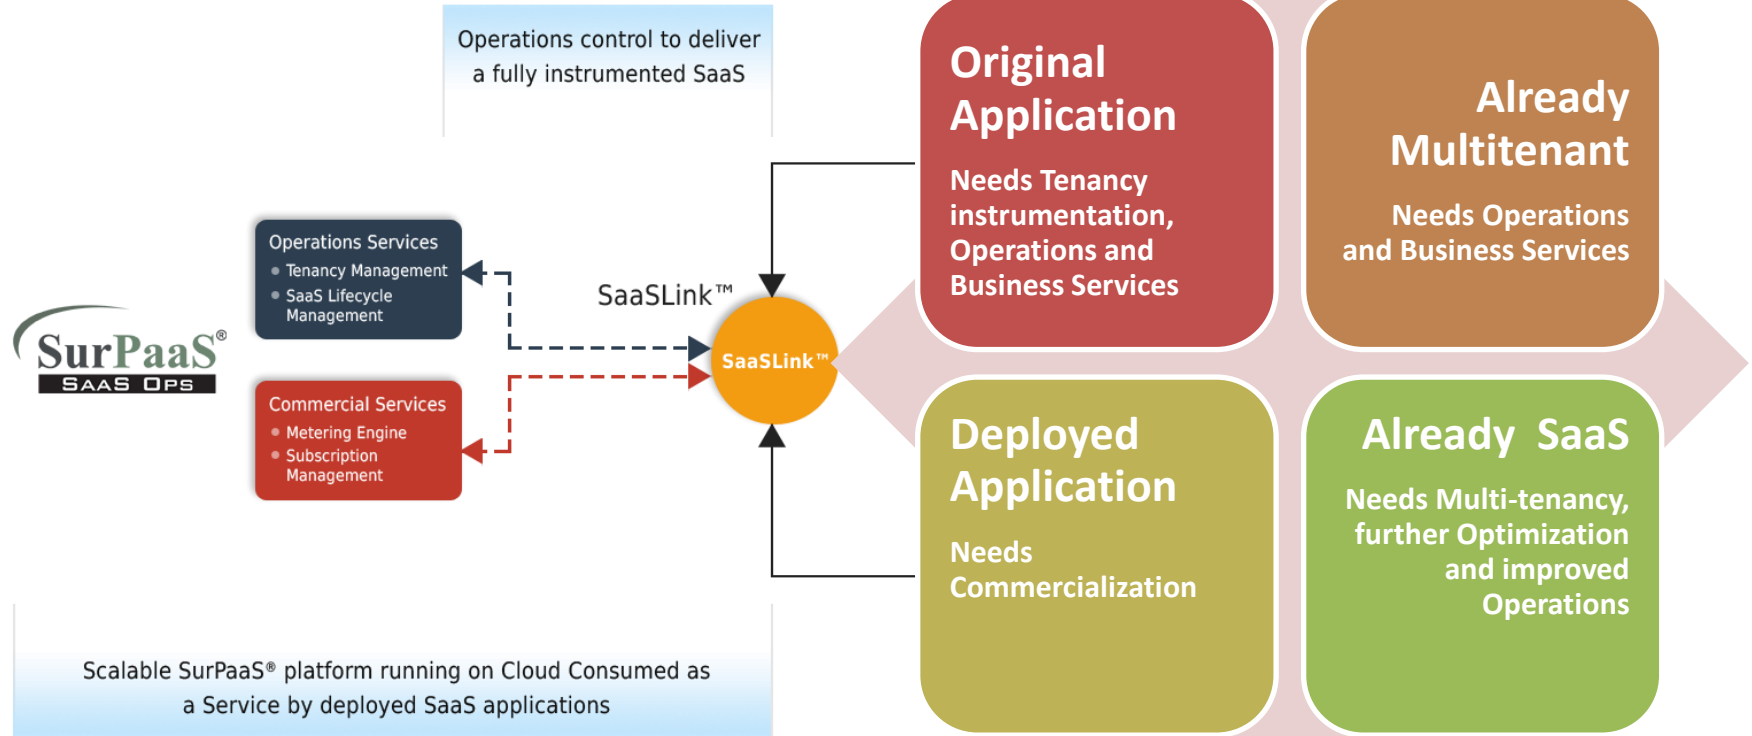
Operations control to deliver a fully instrumented SaaS

SurPaaS®
SAAS OPS

Operations Services
Tenancy Management
SaaS Lifecycle Management

Commercial Services
Metering Engine
Subscription Management

SaaSLink™

SaaSLink™

Original Application

Needs Tenancy instrumentation, Operations and Business Services

Already Multitenant

Needs Operations and Business Services

Deployed Application

Needs Commercialization

Already SaaS

Needs Multi-tenancy, further Optimization and improved Operations

Scalable SurPaaS® platform running on Cloud Consumed as a Service by deployed SaaS applications